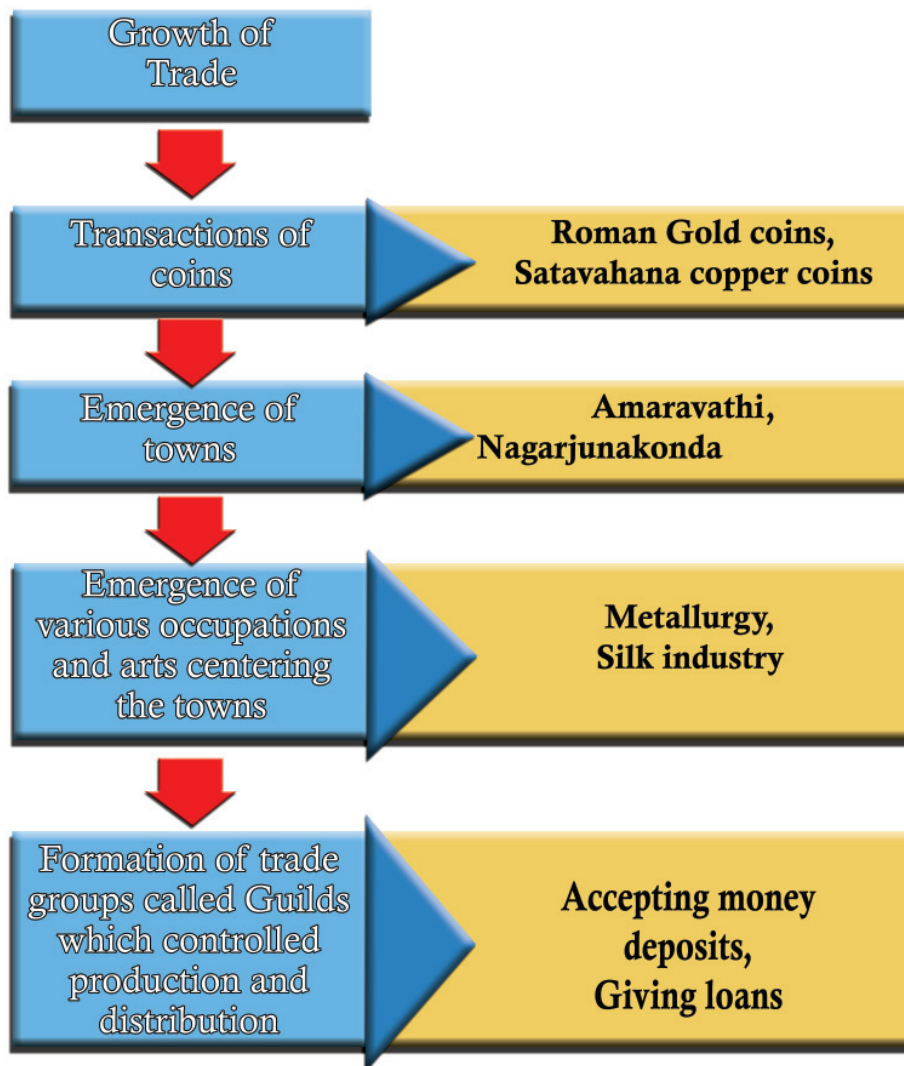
Growth of Trade

Transactions of coins

Roman Gold coins, Satavahana copper coins

Emergence of towns

Amaravathi, Nagarjunakonda

Emergence of various occupations and arts centering the towns

Metallurgy, Silk industry

Formation of trade groups called Guilds which controlled production and distribution

Accepting money deposits, Giving loans